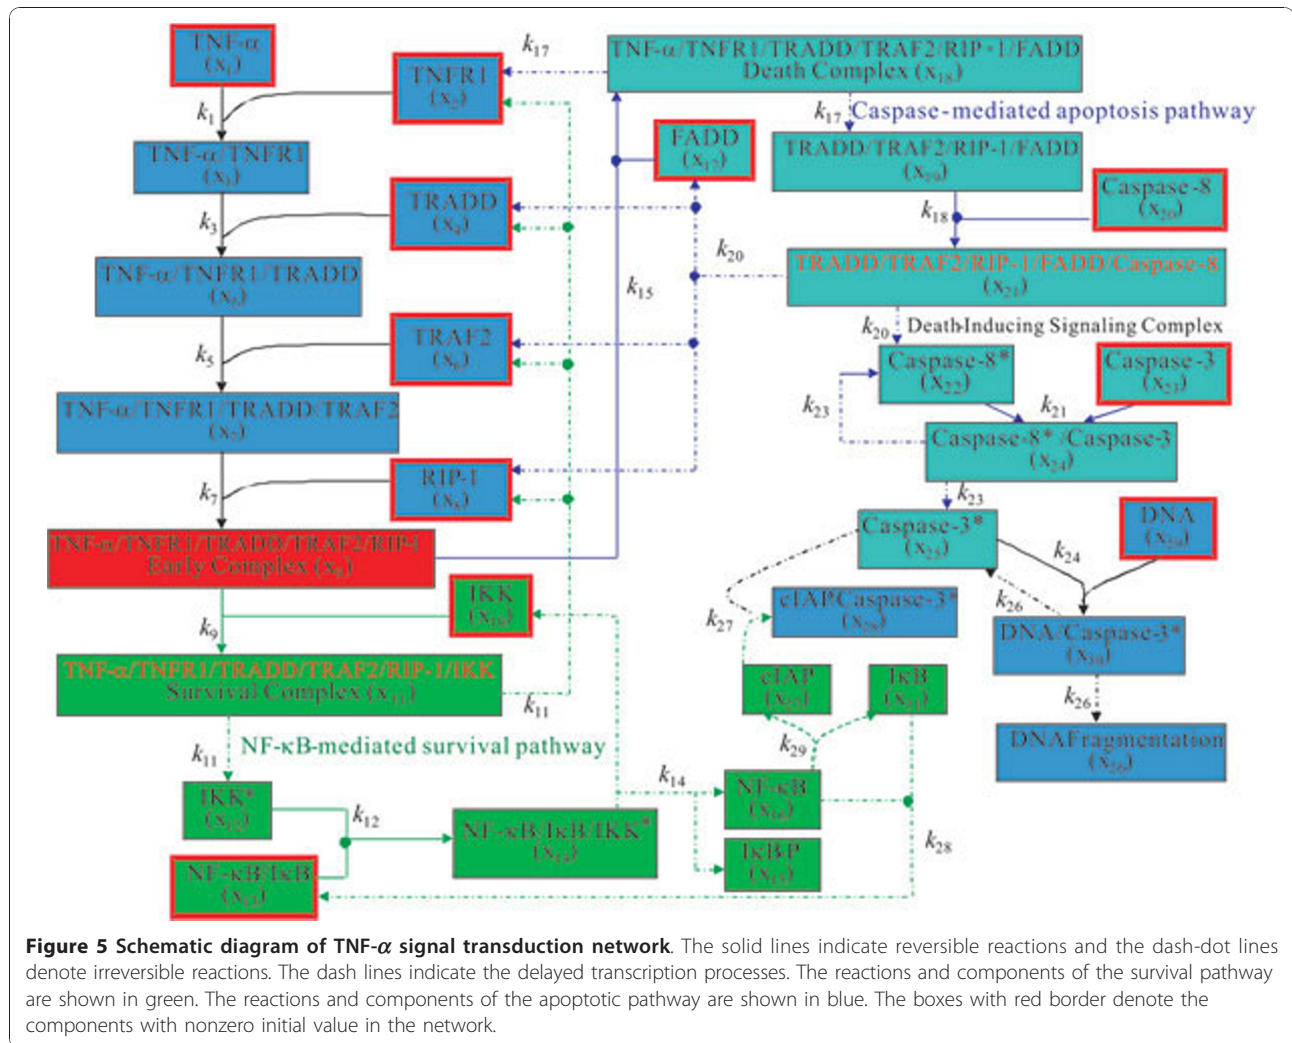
TNF-α ($x_1$)

TNFR1 ($x_2$)

$k_{17}$

TNF-α/TNFR1/TRADD/TRAF2/RIP-1/FADD Death Complex ($x_{18}$)

$k_1$

TNF-α/TNFR1 ($x_3$)

FADD ($x_{17}$)

$k_{17}$ Caspase-mediated apoptosis pathway

TRADD/TRAF2/RIP-1/FADD ($x_{19}$)

Caspase-8 ($x_{20}$)

$k_3$

TRADD ($x_4$)

$k_{18}$

$k_{20}$

TNF-α/TNFR1/TRADD ($x_5$)

$k_{15}$

TRADD/TRAF2/RIP-1/FADD/Caspase-8 ($x_{21}$)

$k_5$

TRAF2 ($x_6$)

$k_{20}$ Death-Inducing Signaling Complex

Caspase-8* ($x_{22}$)

Caspase-3 ($x_{23}$)

TNF-α/TNFR1/TRADD/TRAF2 ($x_7$)

$k_{23}$

$k_{21}$

Caspase-8*/Caspase-3 ($x_{24}$)

$k_7$

RIP-1 ($x_8$)

$k_{23}$

Caspase-3* ($x_{25}$)

DNA ($x_{29}$)

TNF-α/TNFR1/TRADD/TRAF2/RIP-1 Early Complex ($x_9$)

$k_{24}$

IKK ($x_{10}$)

$k_{27}$

cIAP/Caspase-3* ($x_{28}$)

$k_{26}$

DNA/Caspase-3* ($x_{30}$)

$k_9$

TNF-α/TNFR1/TRADD/TRAF2/RIP-1/IKK Survival Complex ($x_{11}$)

cIAP ($x_{27}$)

IκB ($x_{31}$)

$k_{11}$

$k_{26}$

$k_{11}$ NF-κB-mediated survival pathway

$k_{29}$

DNAFragmentation ($x_{26}$)

IKK* ($x_{12}$)

$k_{14}$

NF-κB ($x_{16}$)

$k_{12}$

NF-κB/IκB/IKK* ($x_{14}$)

$k_{28}$

IκB-P ($x_{15}$)

NF-κB/IκB ($x_{13}$)

Figure 5 Schematic diagram of TNF-$\alpha$ signal transduction network. The solid lines indicate reversible reactions and the dash-dot lines denote irreversible reactions. The dash lines indicate the delayed transcription processes. The reactions and components of the survival pathway are shown in green. The reactions and components of the apoptotic pathway are shown in blue. The boxes with red border denote the components with nonzero initial value in the network.